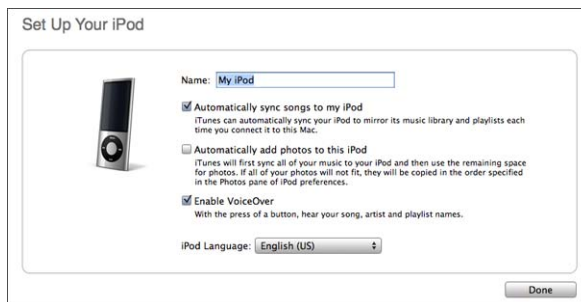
Set Up Your iPod

Name: My iPod

Automatically sync songs to my iPod
iTunes can automatically sync your iPod to mirror its music library and playlists each time you connect it to this Mac.

Automatically add photos to this iPod
iTunes will first sync all of your music to your iPod and then use the remaining space for photos. If all of your photos will not fit, they will be copied in the order specified in the Photos pane of iPod preferences.

Enable VoiceOver
With the press of a button, hear your song, artist and playlist names.

iPod Language: English (US)

Done